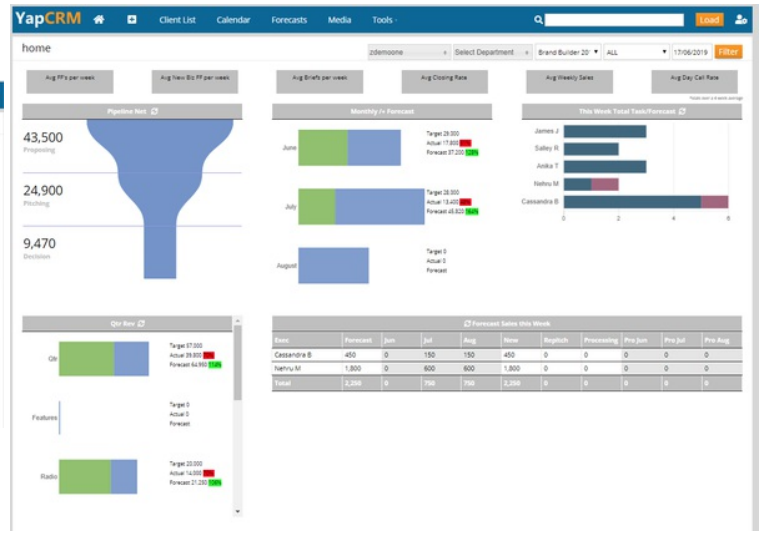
YapCRM Client List Calendar Forecasts Media Tools Load

home

zdemoone Select Department Brand Builder 20' ALL 17/06/2019 Filter

Avg PFs per week Avg New Biz PF per week Avg Briefs per week Avg Closing Rate Avg Weekly Sales Avg Day Call Rate

Pipeline Net

43,500
Proposing

24,900
Pitching

9,470
Decision

Monthly /+ Forecast

June
Target 29,000
Actual 17,800 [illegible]
Forecast 37,200 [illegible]

July
Target 28,000
Actual 13,400 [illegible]
Forecast 45,820 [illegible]

August
Target 0
Actual 0
Forecast

This Week Total Task/Forecast

James J
Salley R
Anika T
Nehru M
Cassandra B

0 2 4 6

Qtr Rev

Qtr
Target 57,000
Actual 39,800 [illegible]
Forecast 64,950 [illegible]

Features
Target 0
Actual 0
Forecast

Radio
Target 20,000
Actual 14,000 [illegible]
Forecast 21,250 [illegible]

Forecast Sales this Week

| Exec | Forecast | Jun | Jul | Aug | New | Repitch | Processing | Pro Jun | Pro Jul | Pro Aug |
|---|---|---|---|---|---|---|---|---|---|---|
| Cassandra B | 450 | 0 | 150 | 150 | 450 | 0 | 0 | 0 | 0 | 0 |
| Nehru M | 1,800 | 0 | 600 | 600 | 1,800 | 0 | 0 | 0 | 0 | 0 |
| Total | 2,250 | 0 | 750 | 750 | 2,250 | 0 | 0 | 0 | 0 | 0 |